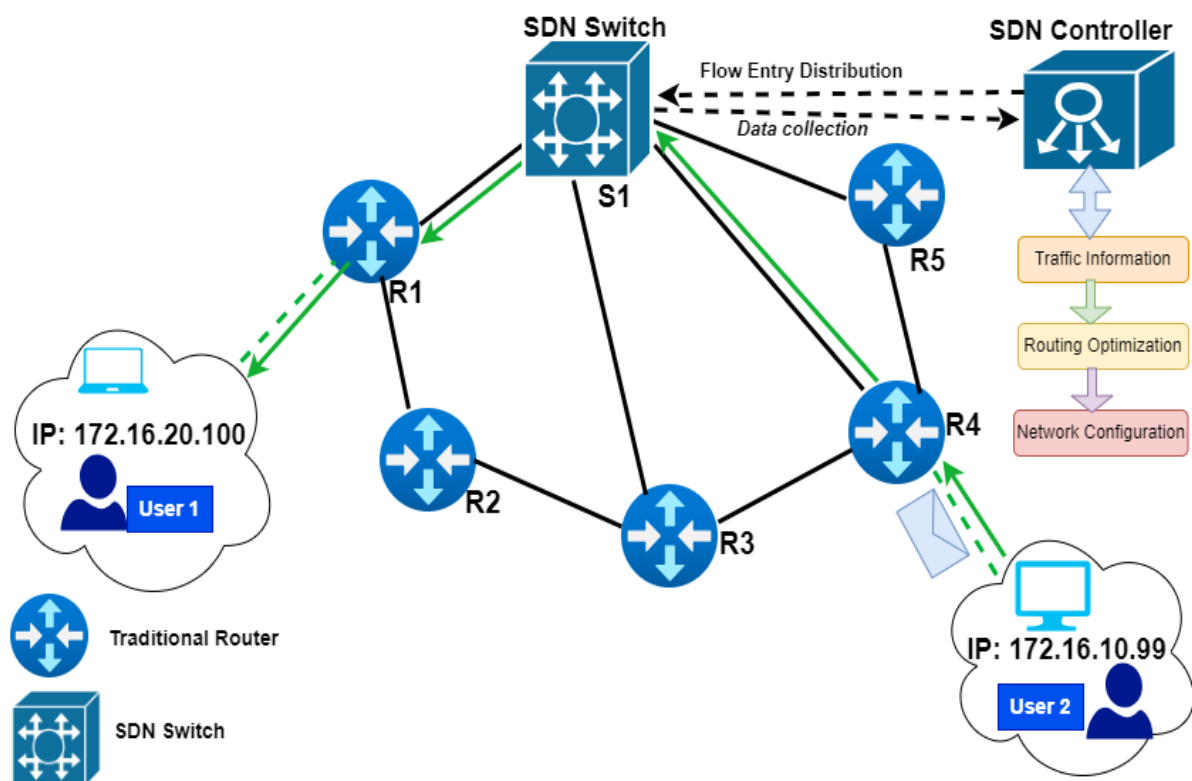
SDN Switch

SDN Controller

Flow Entry Distribution

Data collection

S1

R1

R5

Traffic Information

Routing Optimization

Network Configuration

R4

IP: 172.16.20.100

User 1

R2

R3

IP: 172.16.10.99

User 2

Traditional Router

SDN Switch